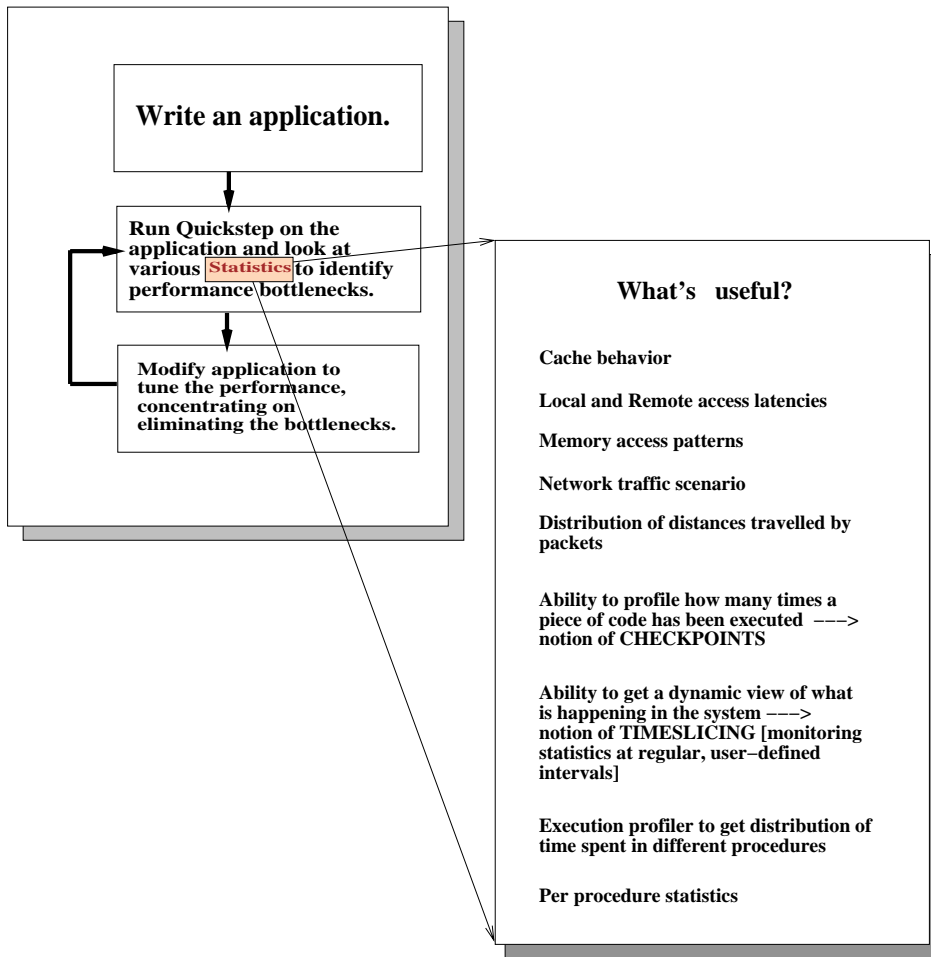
Write an application.

Run Quickstep on the application and look at various Statistics to identify performance bottlenecks.

Modify application to tune the performance, concentrating on eliminating the bottlenecks.

What's useful?

Cache behavior

Local and Remote access latencies

Memory access patterns

Network traffic scenario

Distribution of distances travelled by packets

Ability to profile how many times a piece of code has been executed ---> notion of CHECKPOINTS

Ability to get a dynamic view of what is happening in the system ---> notion of TIMESLICING [monitoring statistics at regular, user-defined intervals]

Execution profiler to get distribution of time spent in different procedures

Per procedure statistics